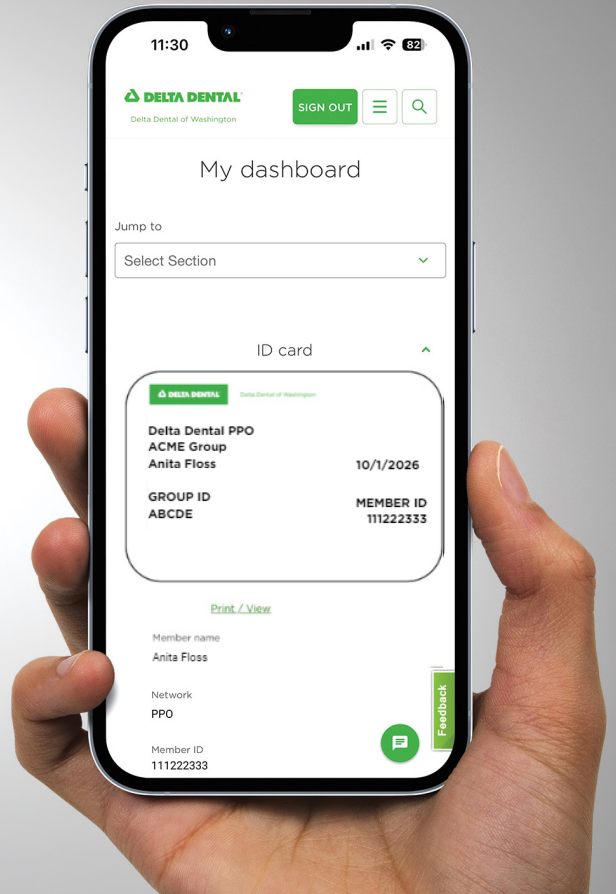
11:30
82

DELTA DENTAL
Delta Dental of Washington

SIGN OUT

My dashboard

Jump to

Select Section

ID card

DELTA DENTAL
Delta Dental of Washington

Delta Dental PPO
ACME Group
Anita Floss
10/1/2026

GROUP ID
ABCDE

MEMBER ID
111222333

Print / View

Member name
Anita Floss

Network
PPO

Member ID
111222333

Feedback